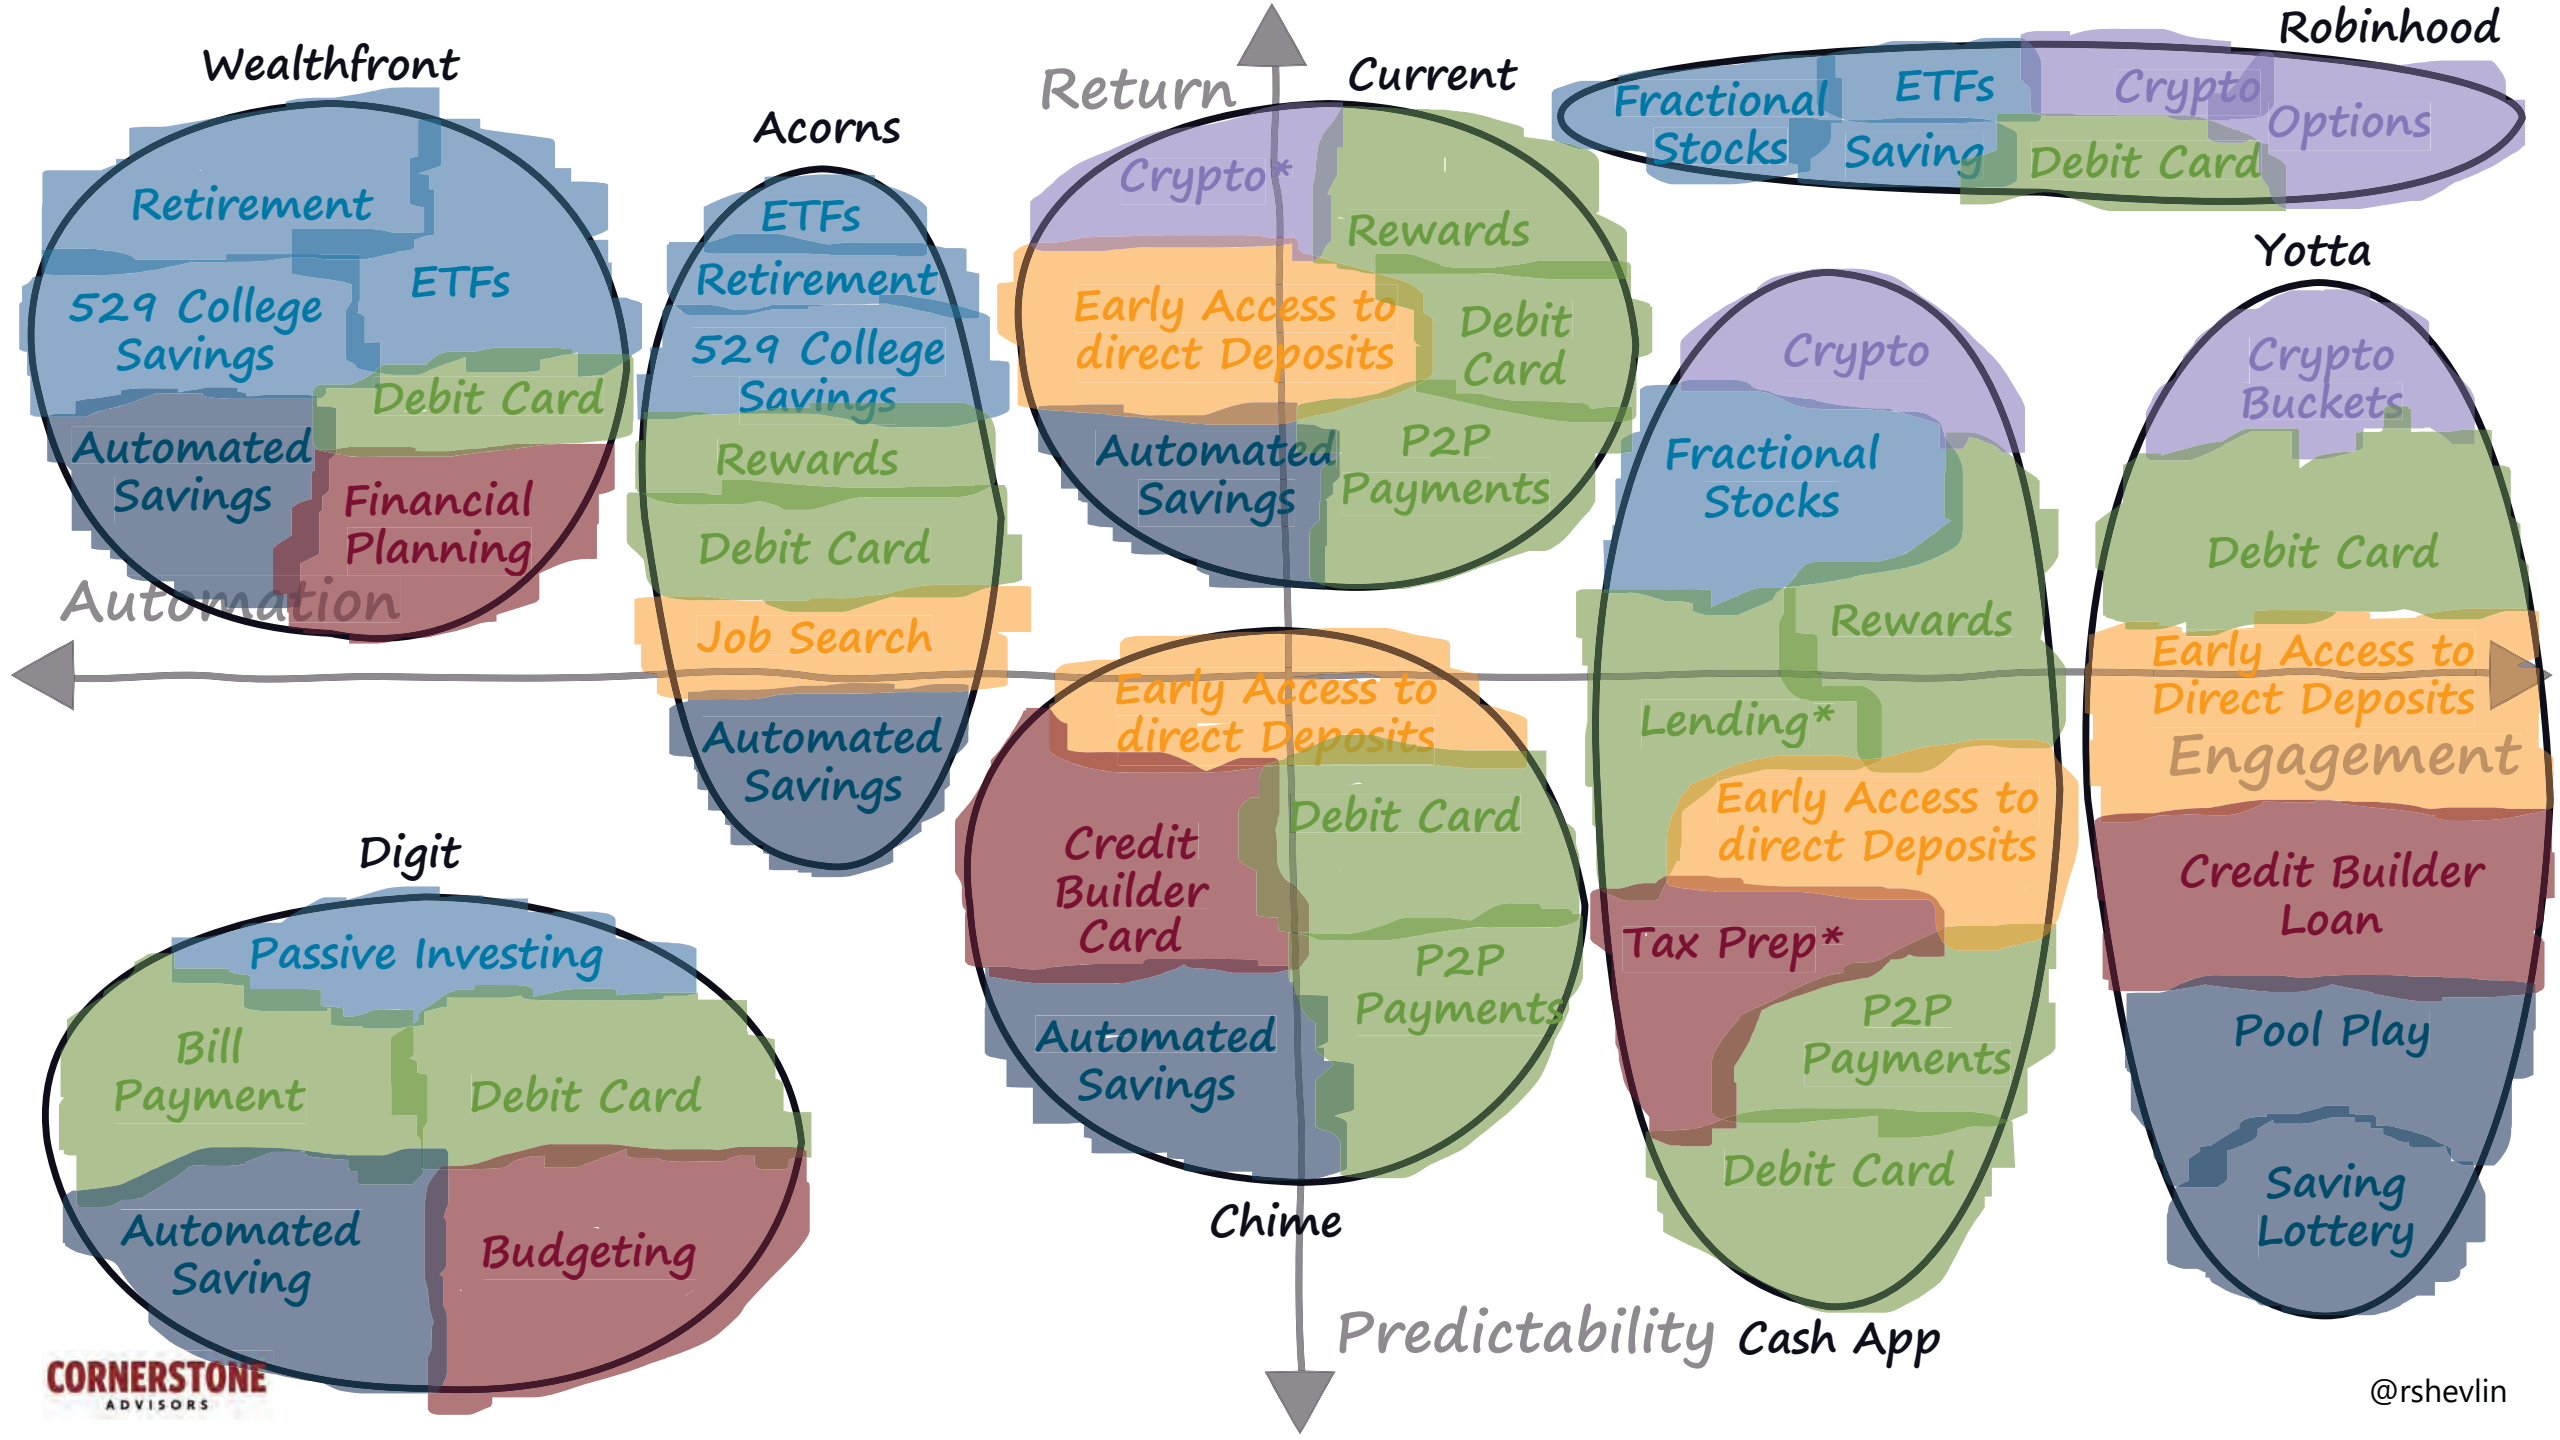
Wealthfront

Retirement
ETFs
529 College Savings
Debit Card
Automated Savings
Financial Planning

Acorns

ETFs
Retirement
529 College Savings
Rewards
Debit Card
Job Search
Automated Savings

Return

Current

Crypto*
Rewards
Early Access to direct Deposits
Debit Card
Automated Savings
P2P Payments

Robinhood

Fractional Stocks
ETFs
Saving
Crypto
Options
Debit Card

Yotta

Crypto Buckets
Debit Card
Early Access to Direct Deposits
Engagement
Credit Builder Loan
Pool Play
Saving Lottery

Crypto
Fractional Stocks
Rewards
Lending*
Early Access to direct Deposits
Tax Prep*
P2P Payments
Debit Card

Automation

Early Access to direct Deposits
Credit Builder Card
Debit Card
P2P Payments
Automated Savings

Chime

Digit

Passive Investing
Bill Payment
Debit Card
Automated Saving
Budgeting

Predictability

Cash App

CORNERSTONE ADVISORS

@rshevlin